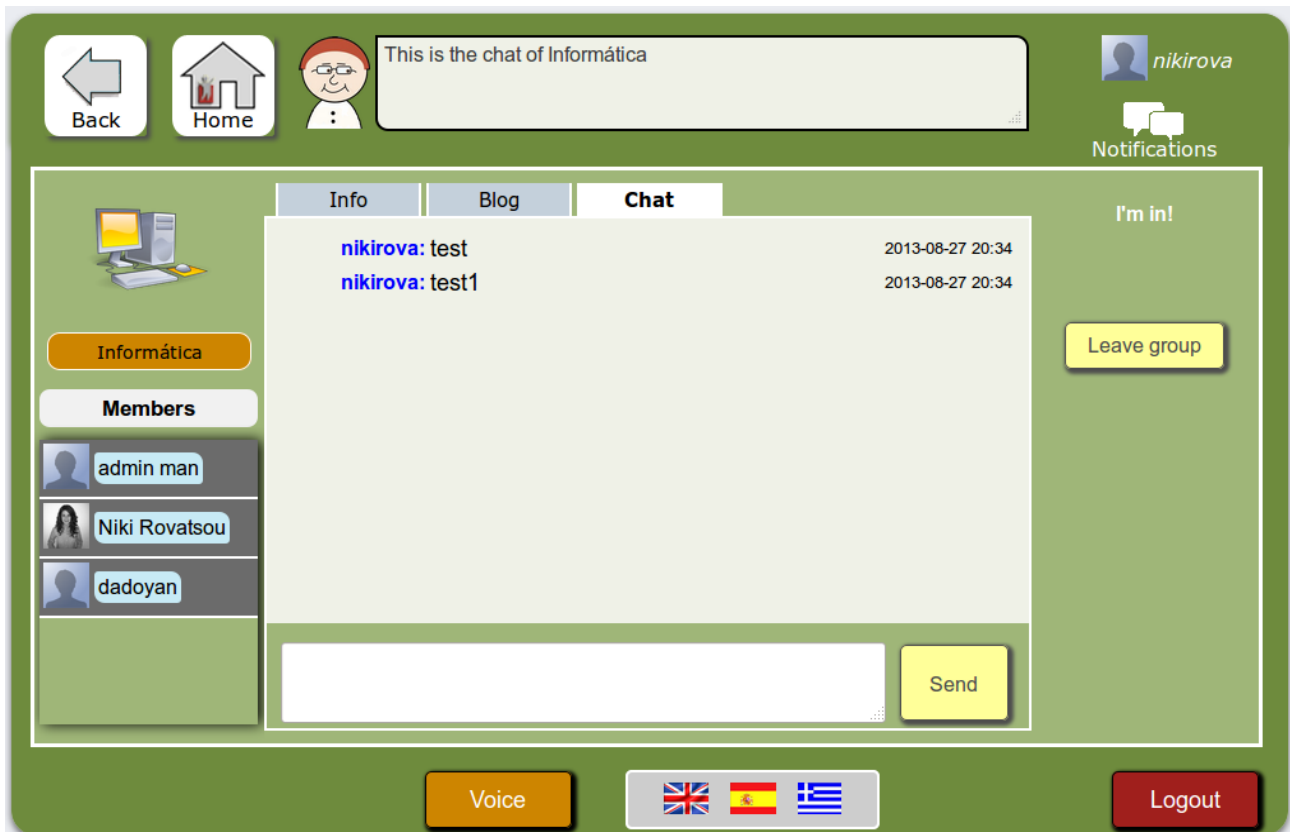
Back
Home
This is the chat of Informática
nikirova
Notifications

Informática
Members
admin man
Niki Rovatsou
dadoyan

Info
Blog
Chat

nikirova: test 2013-08-27 20:34
nikirova: test1 2013-08-27 20:34

Send

I'm in!
Leave group

Voice
Logout